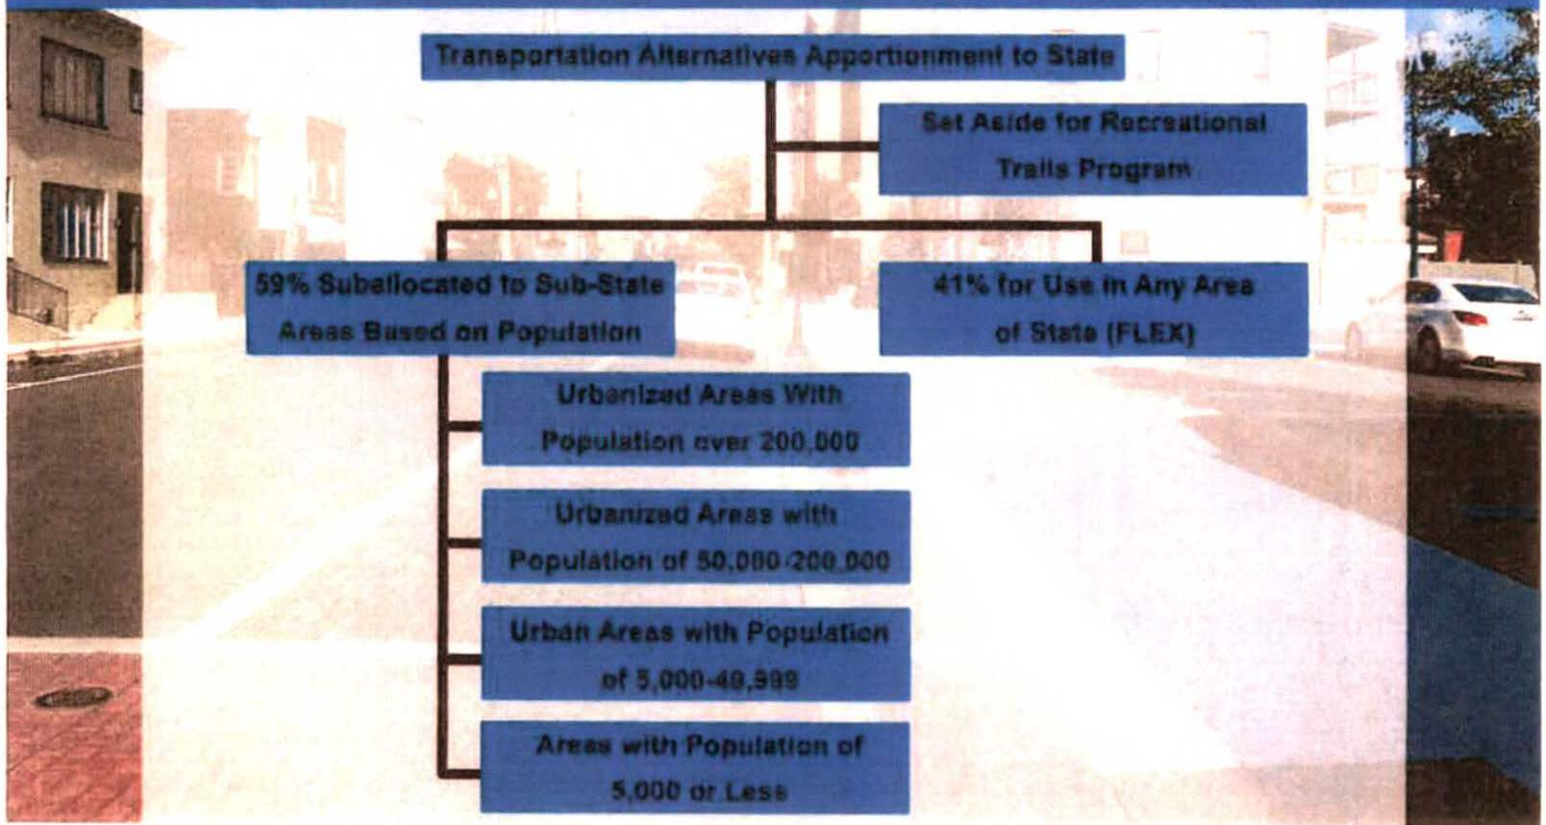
Transportation Alternatives Apportionment to State

Set Aside for Recreational Trails Program

59% Suballocated to Sub-State Areas Based on Population

41% for Use in Any Area of State (FLEX)

Urbanized Areas With Population over 200,000

Urbanized Areas with Population of 50,000-200,000

Urban Areas with Population of 5,000-49,999

Areas with Population of 5,000 or Less